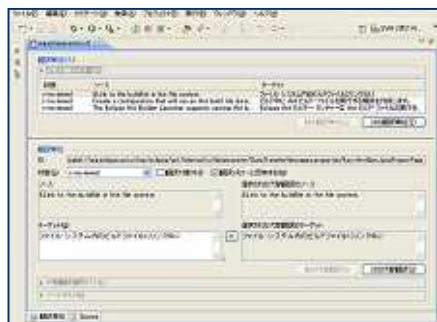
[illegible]

Link to the buildfile in the file system.
Create a configuration that will run an Ant build file and...
The Eclipse Ant Builder Launcher supports running Ant b...

Link to the buildfile in the file system.

Link to the buildfile in the file system.

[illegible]